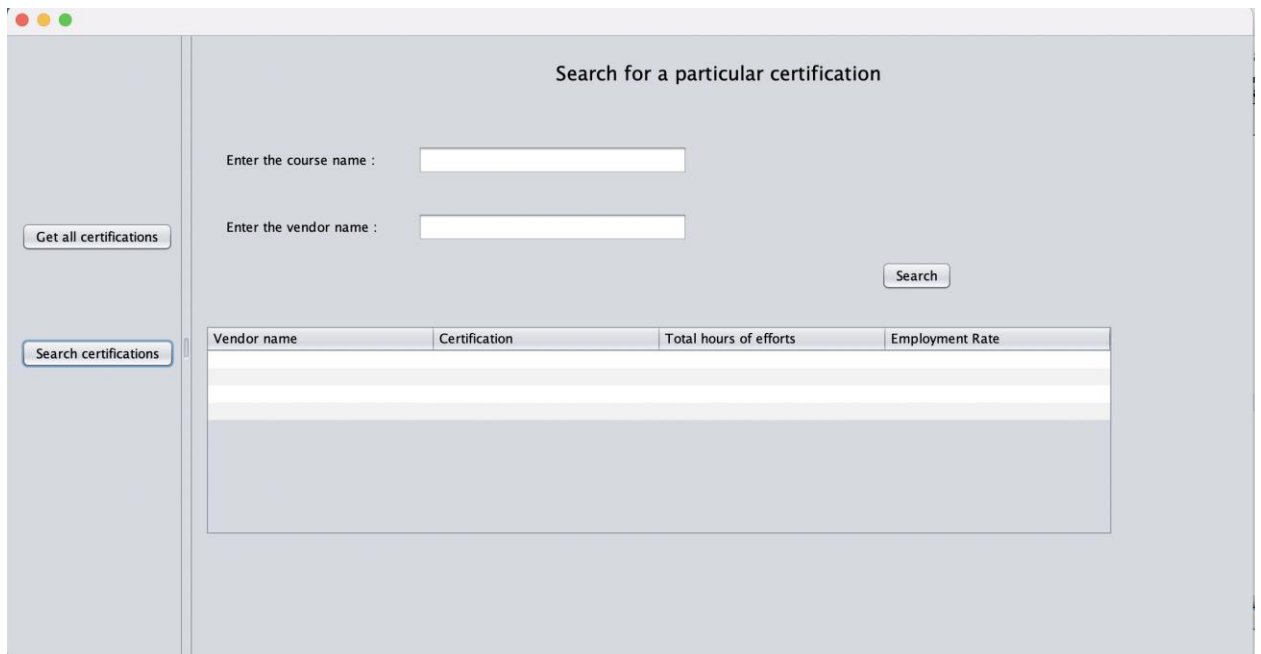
Get all certifications

Search certifications

Search for a particular certification

Enter the course name :

Enter the vendor name :

Search

| Vendor name | Certification | Total hours of efforts | Employment Rate |
|---|---|---|---|